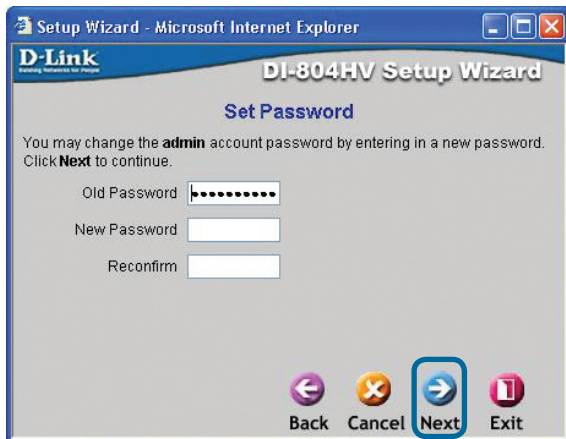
Setup Wizard - Microsoft Internet Explorer

D-Link
Building Networks for People

DI-804HV Setup Wizard

Set Password

You may change the admin account password by entering in a new password. Click Next to continue.

Old Password ••••••••••

New Password

Reconfirm

Back Cancel Next Exit